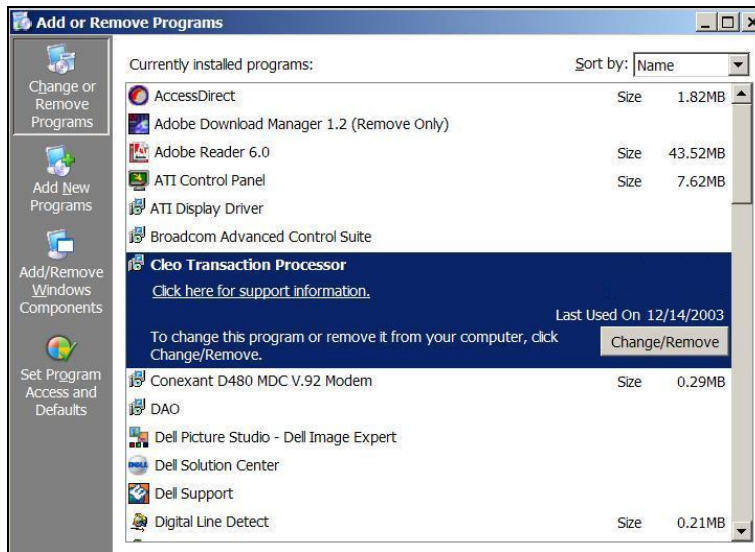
Add or Remove Programs

Change or Remove Programs

Add New Programs

Add/Remove Windows Components

Set Program Access and Defaults

Currently installed programs:

Sort by: Name

| | | |
|---|---|---|
| AccessDirect | Size | 1.82MB |
| Adobe Download Manager 1.2 (Remove Only) | | |
| Adobe Reader 6.0 | Size | 43.52MB |
| ATI Control Panel | Size | 7.62MB |
| ATI Display Driver | | |
| Broadcom Advanced Control Suite | | |

Cleo Transaction Processor

Click here for support information.

Last Used On 12/14/2003

To change this program or remove it from your computer, click Change/Remove.

Change/Remove

| | | |
|---|---|---|
| Conexant D480 MDC V.92 Modem | Size | 0.29MB |
| DAO | | |
| Dell Picture Studio - Dell Image Expert | | |
| Dell Solution Center | | |
| Dell Support | | |
| Digital Line Detect | Size | 0.21MB |